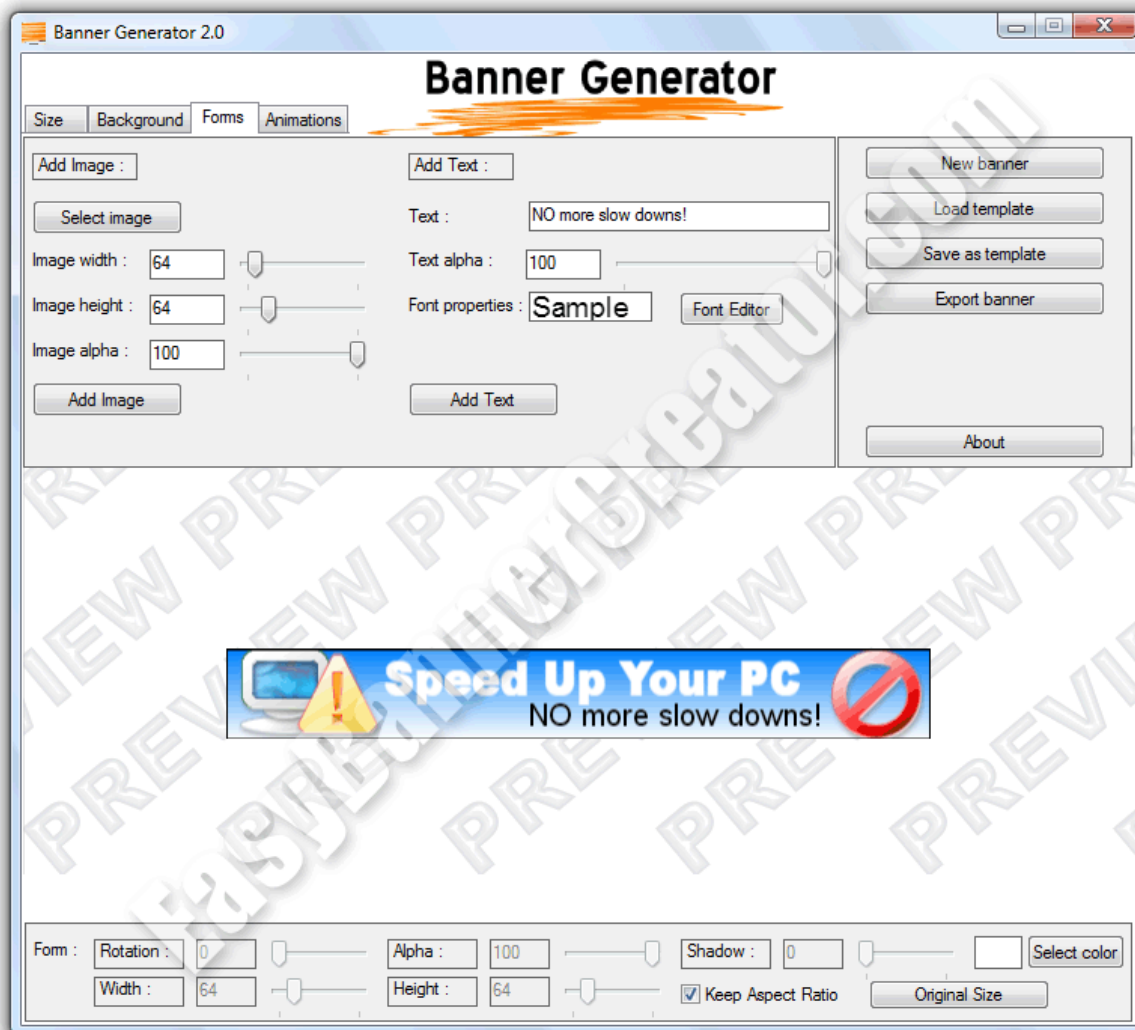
Banner Generator 2.0

Banner Generator

Size Background Forms Animations

Add Image :

Select image

Image width : 64

Image height : 64

Image alpha : 100

Add Image

Add Text :

Text : NO more slow downs!

Text alpha : 100

Font properties : Sample Font Editor

Add Text

New banner

Load template

Save as template

Export banner

About

Speed Up Your PC
NO more slow downs!

PREVIEW PREVIEW PREVIEW PREVIEW PREVIEW PREVIEW PREVIEW PREVIEW PREVIEW PREVIEW PREVIEW PREVIEW

EasyBannerCreator.com

Form : Rotation : 0 Alpha : 100 Shadow : 0 Select color

Width : 64 Height : 64 Keep Aspect Ratio Original Size